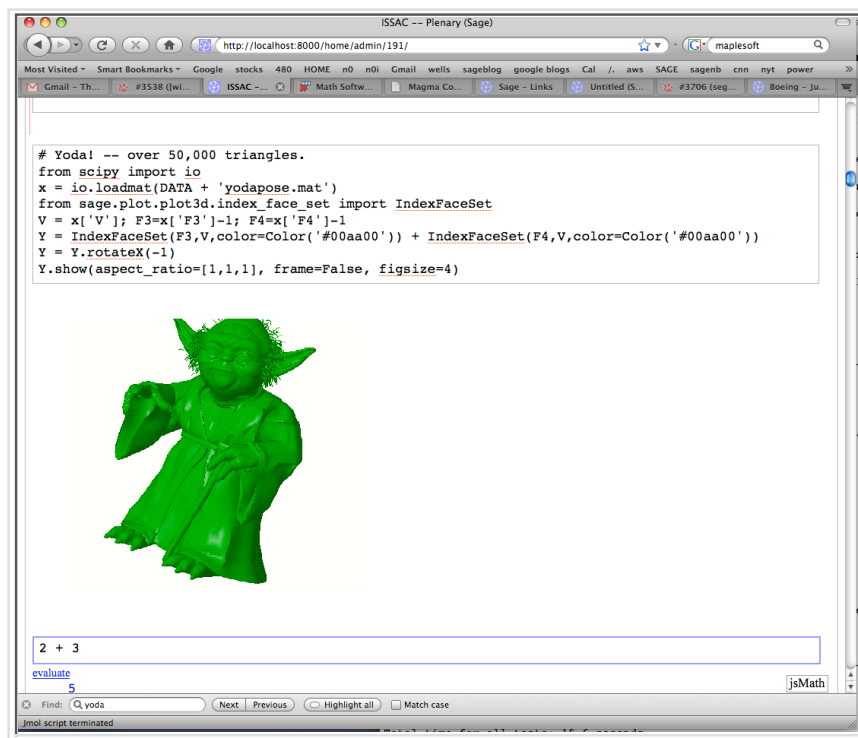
ISSAC -- Plenary (Sage)

http://localhost:8000/home/admin/191/

maplesoft

Most Visited Smart Bookmarks Google stocks 480 HOME n0 n0i Gmail wells sageblog google blogs Cal /. aws SAGE sagenb cnn nyt power

Gmail – Th... #3538 ([wi... ISSAC –... Math Softw... Magma Co... Sage – Links Untitled (S... #3706 (seg... Boeing – Ju...

# Yoda! -- over 50,000 triangles.
from scipy import io
x = io.loadmat(DATA + 'yodapose.mat')
from sage.plot.plot3d.index_face_set import IndexFaceSet
V = x['V']; F3=x['F3']-1; F4=x['F4']-1
Y = IndexFaceSet(F3,V,color=Color('#00aa00')) + IndexFaceSet(F4,V,color=Color('#00aa00'))
Y = Y.rotateX(-1)
Y.show(aspect_ratio=[1,1,1], frame=False, figsize=4)

2 + 3

evaluate

5

jsMath

Find: yoda Next Previous Highlight all Match case

Jmol script terminated